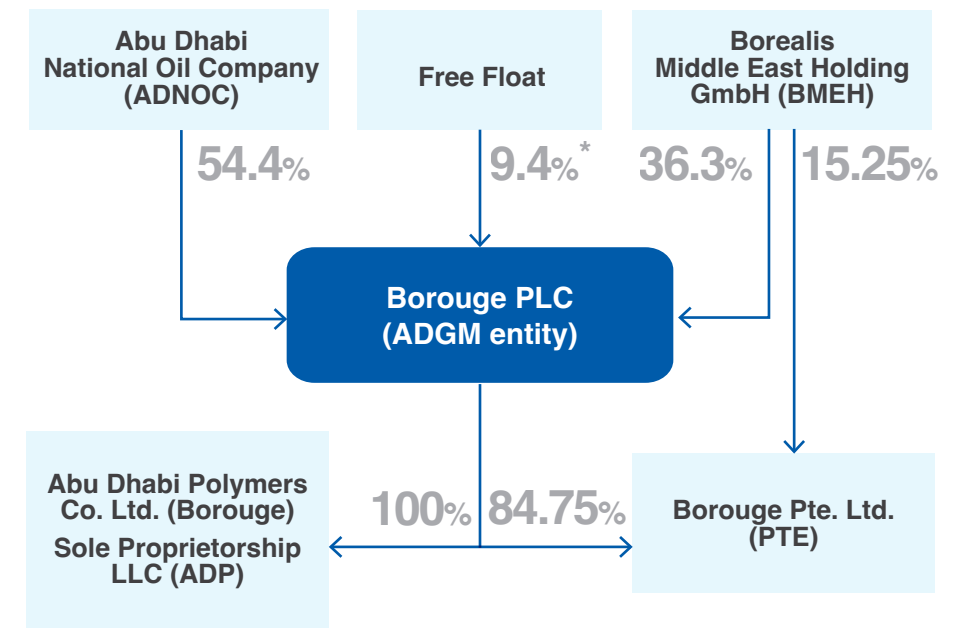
Abu Dhabi National Oil Company (ADNOC)

Free Float

Borealis Middle East Holding GmbH (BMEH)

54.4%

9.4%*

36.3%

15.25%

Borouge PLC (ADGM entity)

Abu Dhabi Polymers Co. Ltd. (Borouge) Sole Proprietorship LLC (ADP)

100%

84.75%

Borouge Pte. Ltd. (PTE)